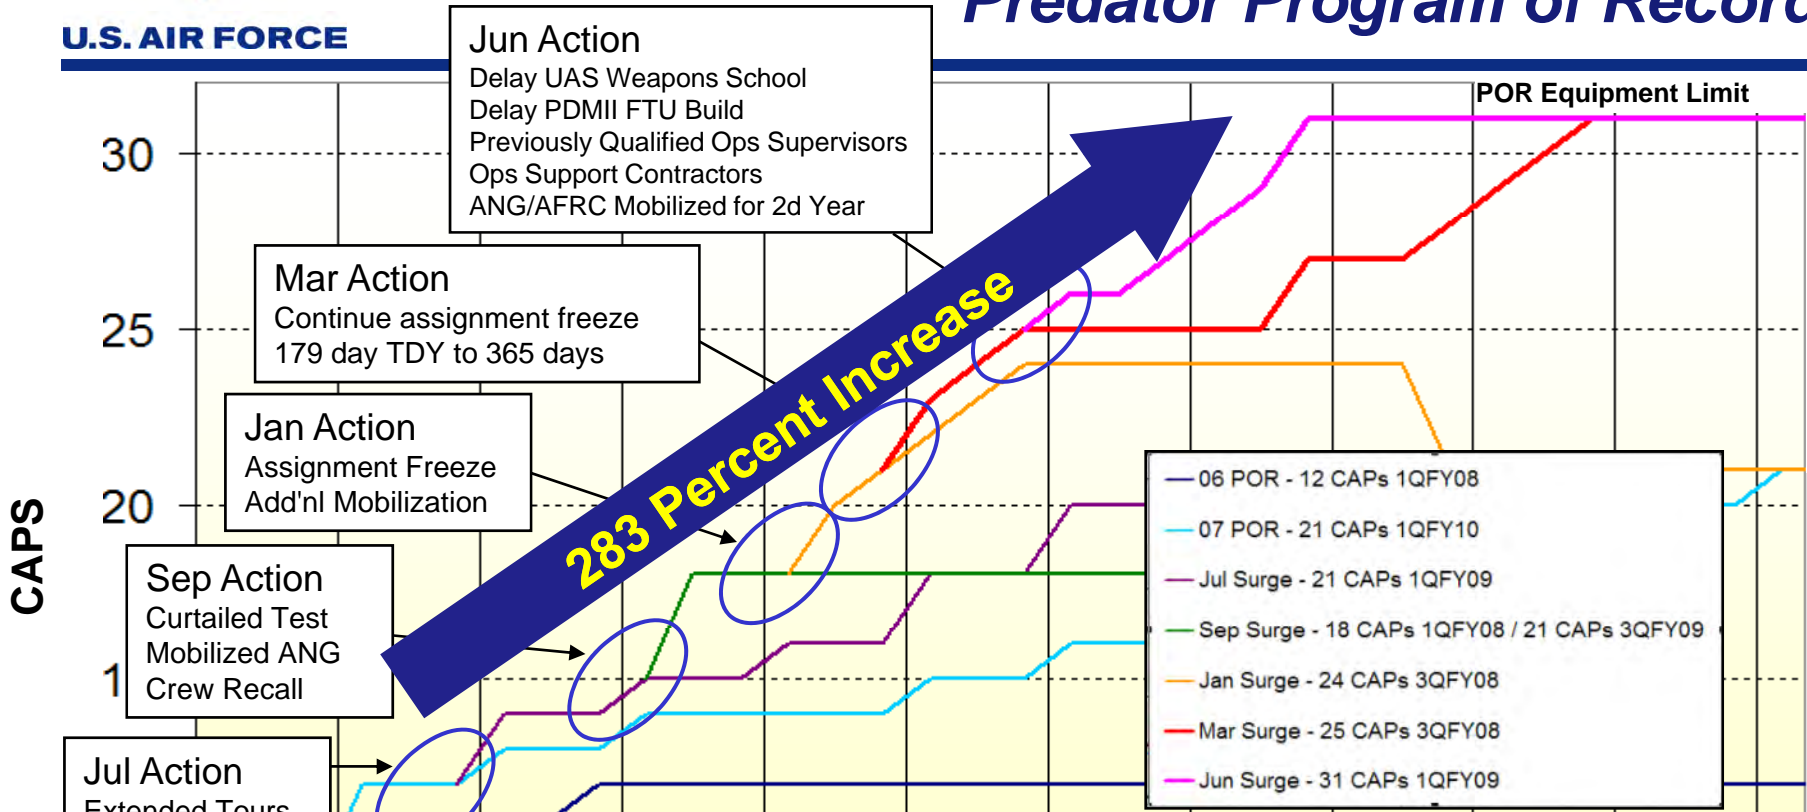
U.S. AIR FORCE

Predator Program of Record

Jun Action
Delay UAS Weapons School
Delay PDMII FTU Build
Previously Qualified Ops Supervisors
Ops Support Contractors
ANG/AFRC Mobilized for 2d Year

POR Equipment Limit

30

25

20

1

CAPS

Mar Action
Continue assignment freeze
179 day TDY to 365 days

Jan Action
Assignment Freeze
Add'nl Mobilization

Sep Action
Curtailed Test
Mobilized ANG
Crew Recall

Jul Action
Extended Tours

283 Percent Increase

06 POR - 12 CAPs 1QFY08
07 POR - 21 CAPs 1QFY10
Jul Surge - 21 CAPs 1QFY09
Sep Surge - 18 CAPs 1QFY08 / 21 CAPs 3QFY09
Jan Surge - 24 CAPs 3QFY08
Mar Surge - 25 CAPs 3QFY08
Jun Surge - 31 CAPs 1QFY09